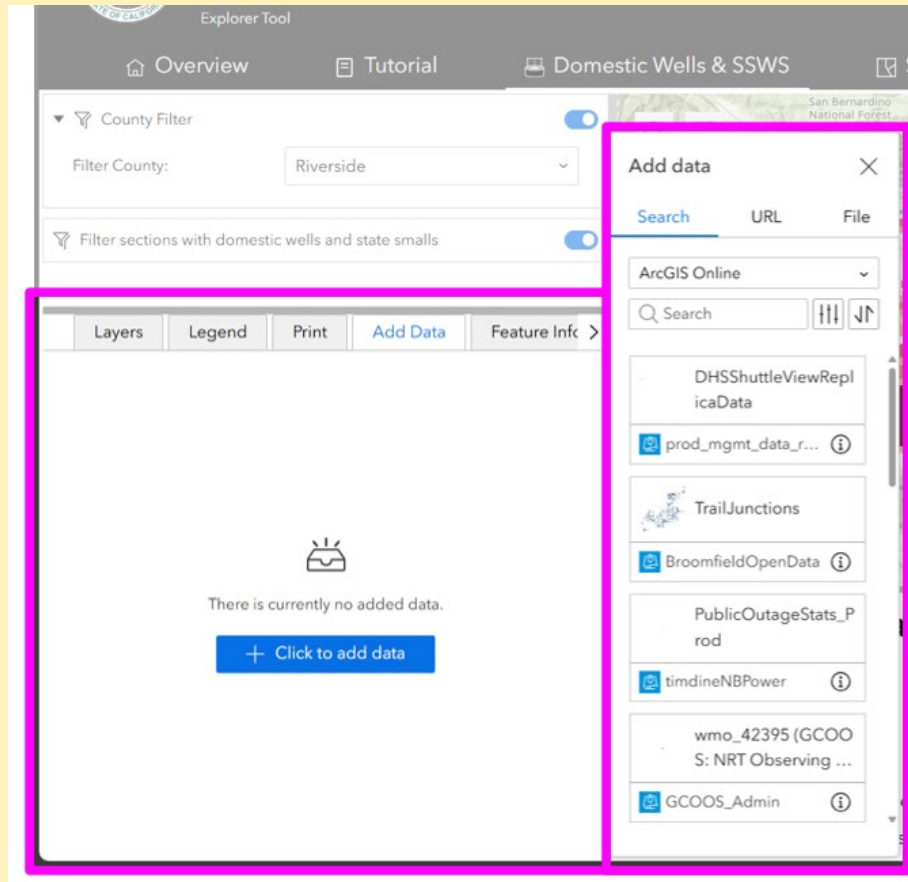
Explorer Tool

Overview Tutorial Domestic Wells & SSWS

San Bernardino National Forest

County Filter

Filter County: Riverside

Filter sections with domestic wells and state smalls

Layers Legend Print Add Data Feature Info

There is currently no added data.

+ Click to add data

Add data

Search URL File

ArcGIS Online

Search

DHSShuttleViewReplicaData

prod_mgmt_data_r...

TrailJunctions

BroomfieldOpenData

PublicOutageStats_Prod

timdineNBPower

wmo_42395 (GCOOS: NRT Observing ...

GCOOS_Admin